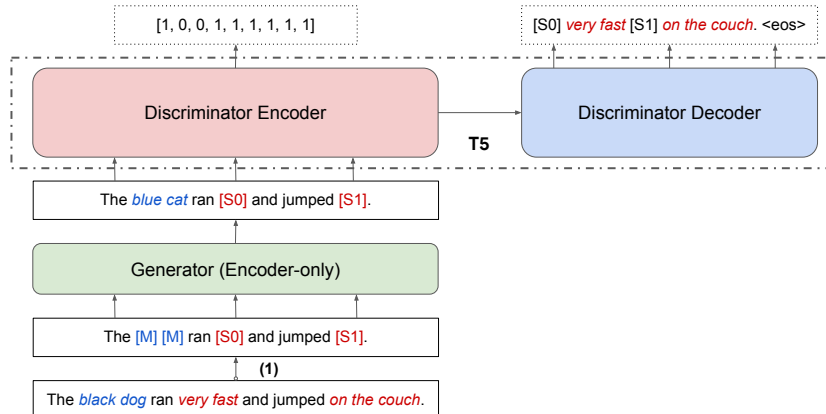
[1, 0, 0, 1, 1, 1, 1, 1, 1]

[S0] very fast [S1] on the couch. <eos>

Discriminator Encoder

Discriminator Decoder

T5

The blue cat ran [S0] and jumped [S1].

Generator (Encoder-only)

The [M] [M] ran [S0] and jumped [S1].

(1)

The black dog ran very fast and jumped on the couch.